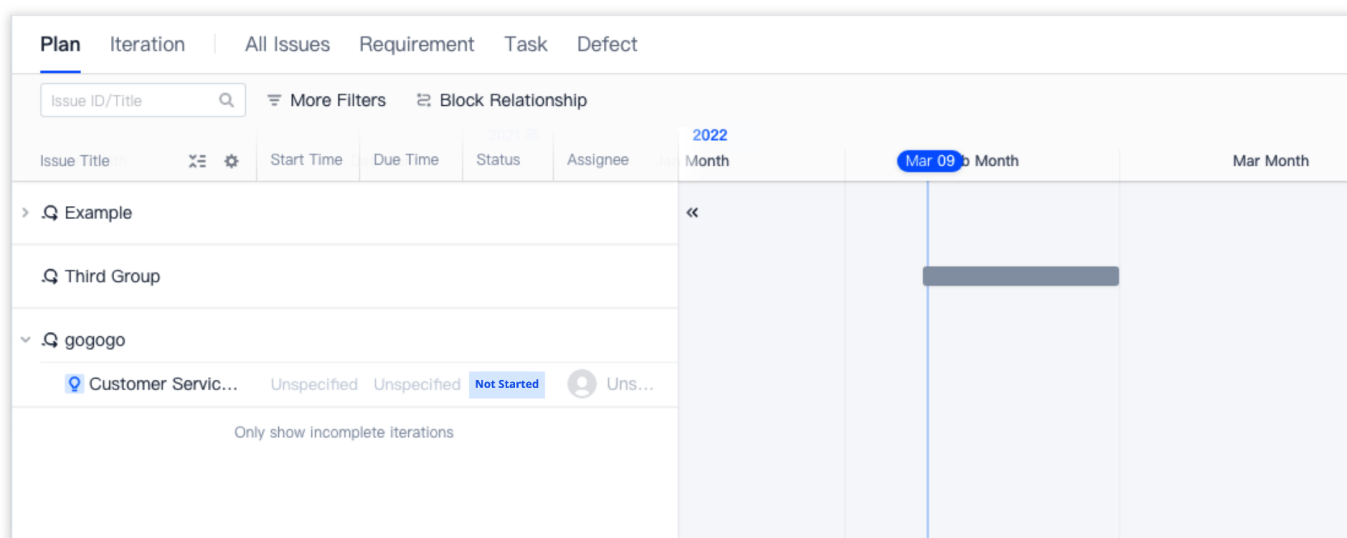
Plan Iteration All Issues Requirement Task Defect

Issue ID/Title More Filters Block Relationship

2022

Issue Title Start Time Due Time Status Assignee Month Mar 09 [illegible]b Month Mar Month

Example «

Third Group

gogogo

Customer Servic... Unspecified Unspecified Not Started Uns...

Only show incomplete iterations